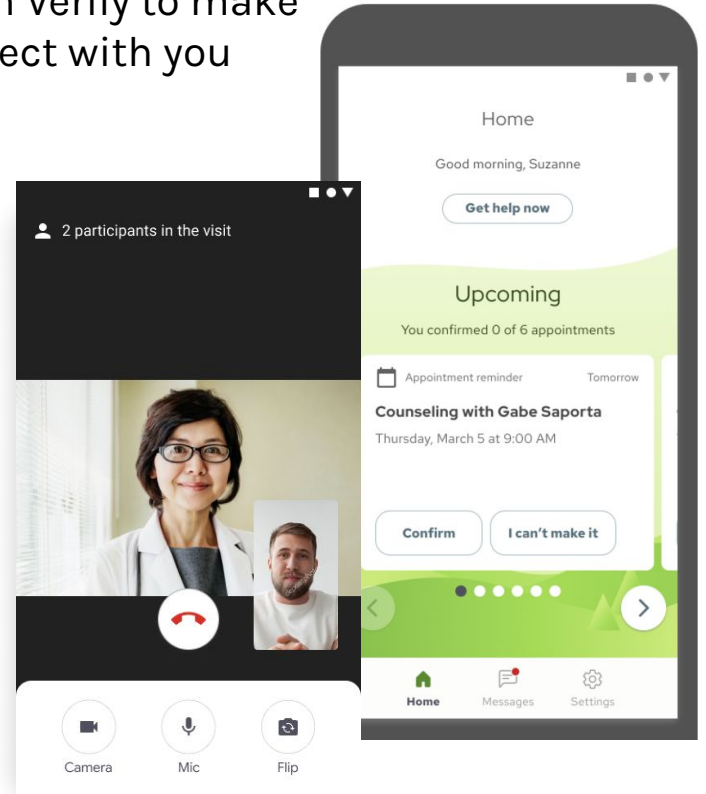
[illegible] verify to make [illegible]ect with you

Home

Good morning, Suzanne

Get help now

Upcoming

You confirmed 0 of 6 appointments

Appointment reminder Tomorrow

Counseling with Gabe Saporta

Thursday, March 5 at 9:00 AM

Confirm

I can't make it

Home Messages Settings

2 participants in the visit

Camera Mic Flip